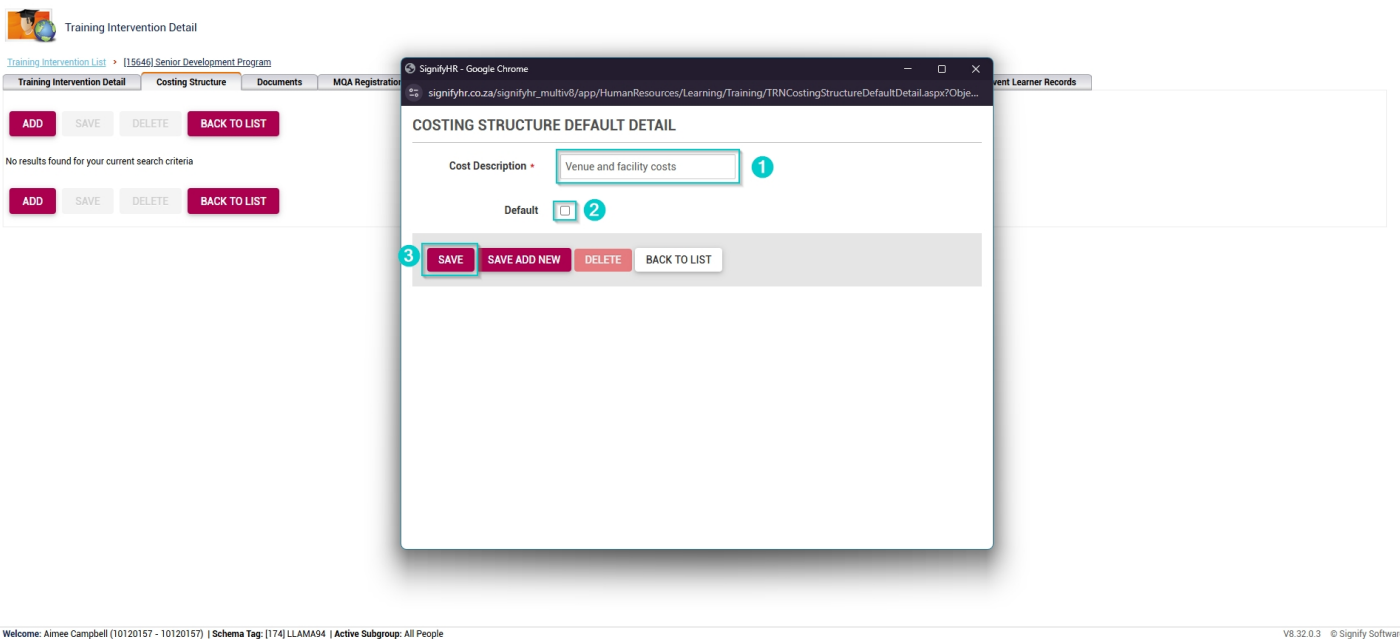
Training Intervention Detail

Training Intervention List > [15646] Senior Development Program

Training Intervention Detail | Costing Structure | Documents | MQA Registration | vent Learner Records

ADD SAVE DELETE BACK TO LIST

No results found for your current search criteria

ADD SAVE DELETE BACK TO LIST

SignifyHR - Google Chrome

signifyhr.co.za/signifyhr_multiv8/app/HumanResources/Learning/Training/TRNCostingStructureDefaultDetail.aspx?Obje...

COSTING STRUCTURE DEFAULT DETAIL

Cost Description * Venue and facility costs 1

Default 2

3 SAVE SAVE ADD NEW DELETE BACK TO LIST

Welcome: Aimee Campbell (10120157 - 10120157) | Schema Tag: [174] LLAMA94 | Active Subgroup: All People

V8.32.0.3 © Signify Softwar